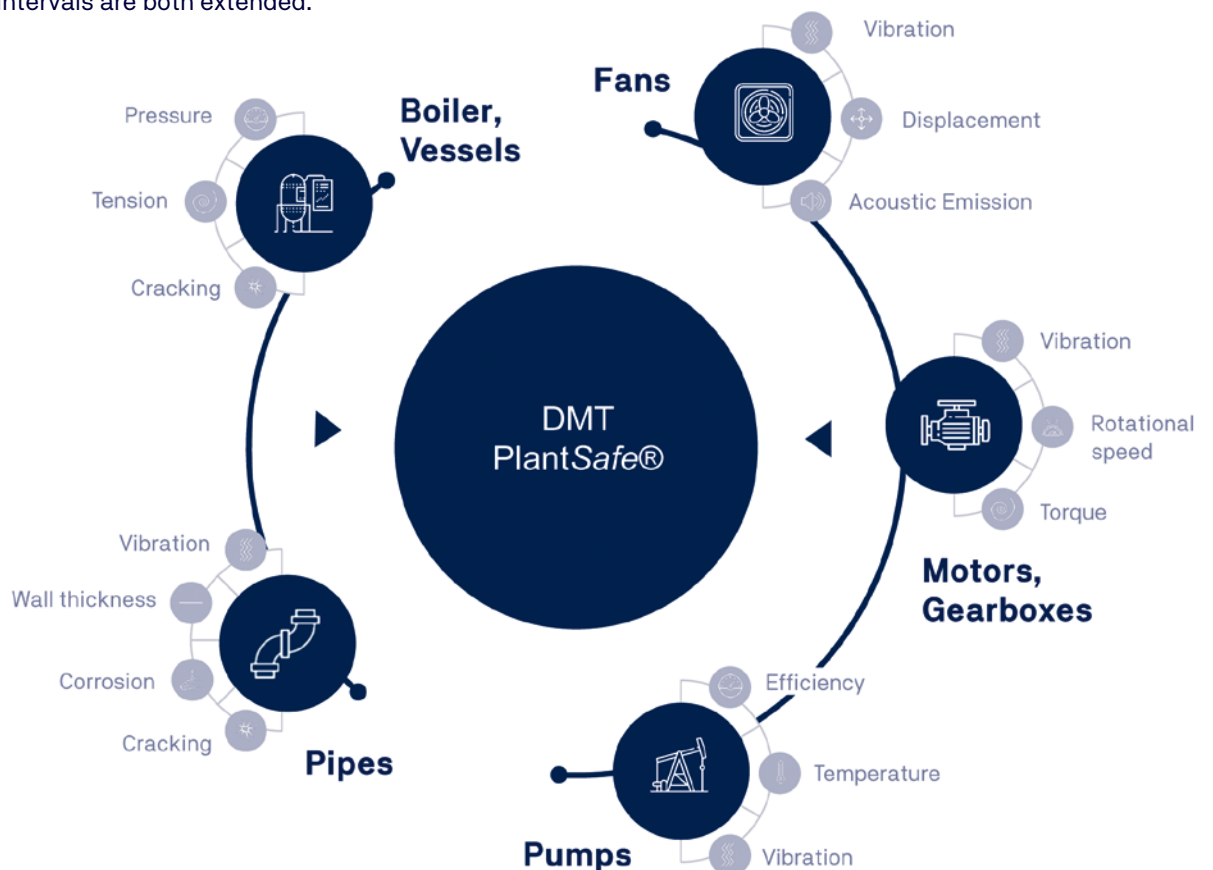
intervals are both extended.

Boiler, Vessels
Pressure
Tension
Cracking

Fans
Vibration
Displacement
Acoustic Emission

DMT PlantSafe®

Motors, Gearboxes
Vibration
Rotational speed
Torque

Pumps
Efficiency
Temperature
Vibration

Pipes
Vibration
Wall thickness
Corrosion
Cracking